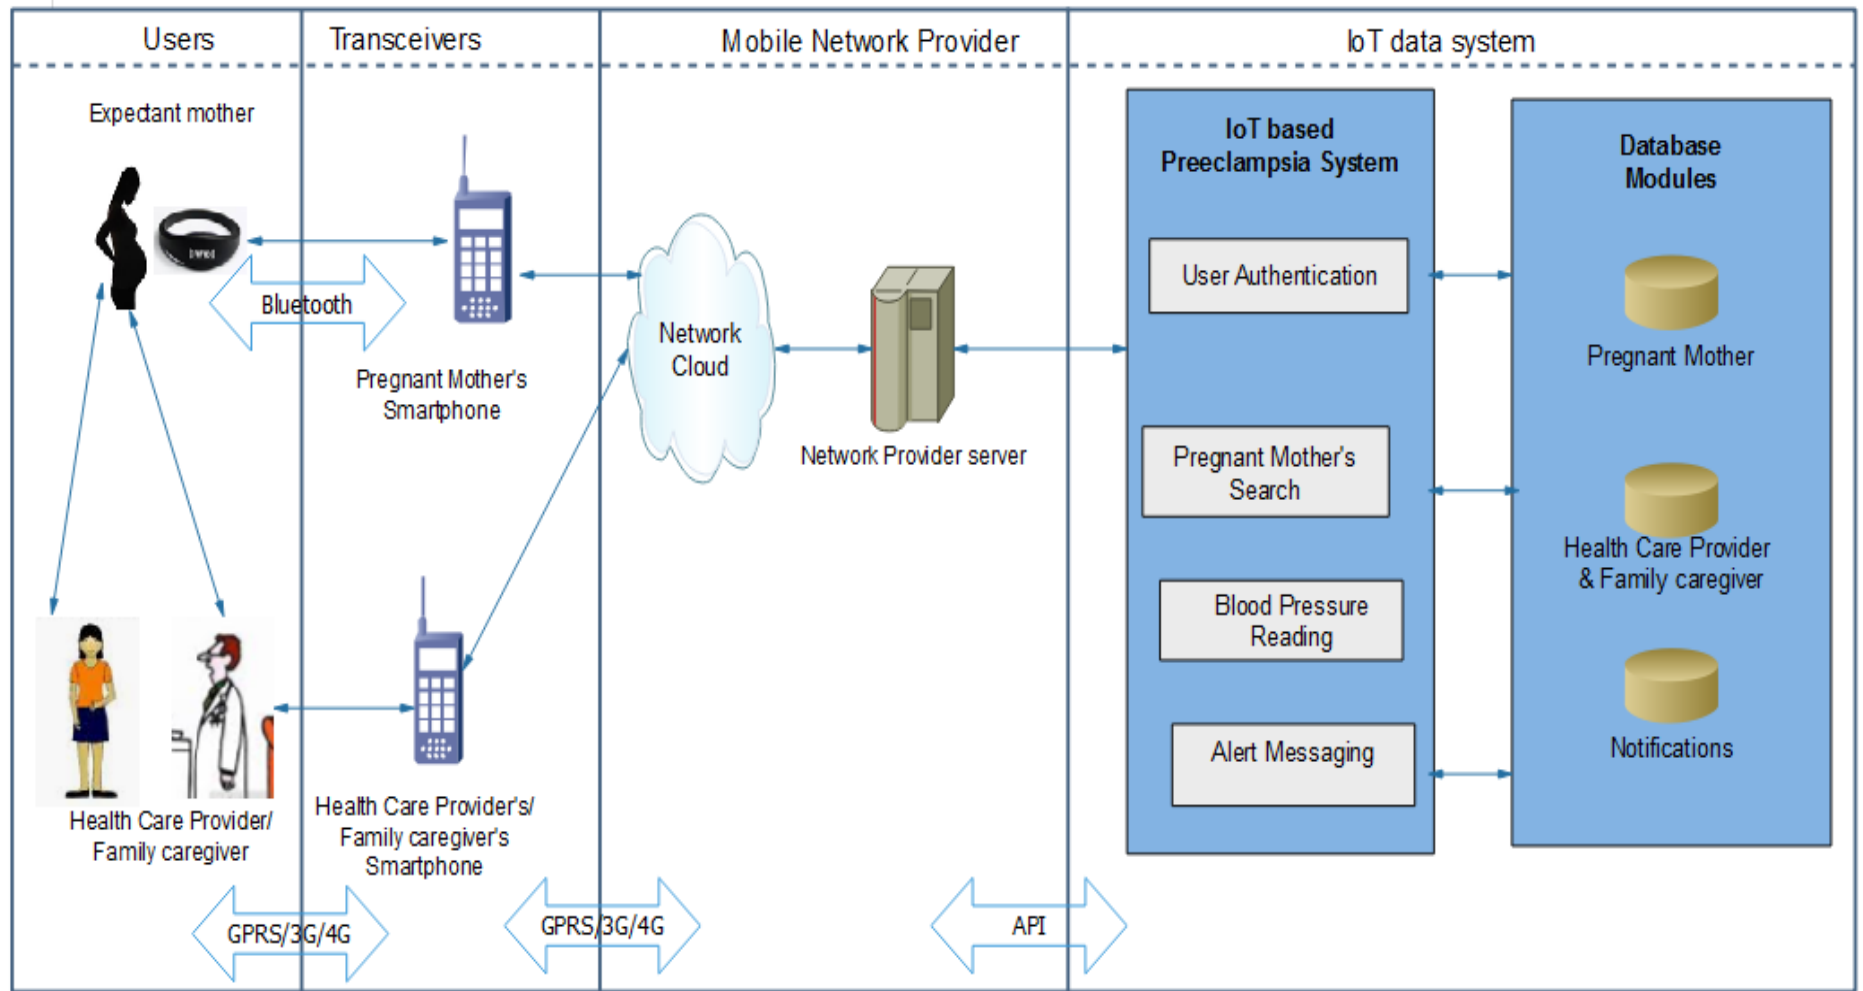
Users

Transceivers

Mobile Network Provider

IoT data system

Expectant mother

Bluetooth

Pregnant Mother's Smartphone

Network Cloud

Network Provider server

IoT based Preeclampsia System

User Authentication

Pregnant Mother's Search

Blood Pressure Reading

Alert Messaging

Database Modules

Pregnant Mother

Health Care Provider & Family caregiver

Notifications

Health Care Provider/ Family caregiver

Health Care Provider's/ Family caregiver's Smartphone

GPRS/3G/4G

GPRS/3G/4G

API